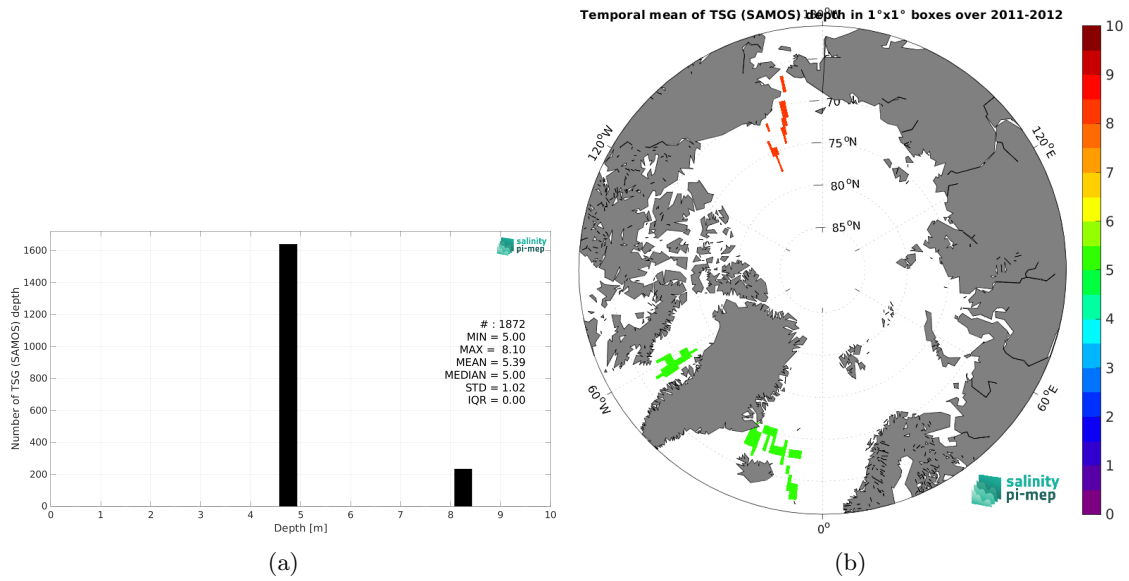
Number of TSG (SAMOS) depth

1600
1400
1200
1000
800
600
400
200
0

0 1 2 3 4 5 6 7 8 9 10
Depth [m]

salinity pi-mep

# : 1872
MIN = 5.00
MAX = 8.10
MEAN = 5.39
MEDIAN = 5.00
STD = 1.02
IQR = 0.00

(a)

Temporal mean of TSG (SAMOS) depth in 1°x1° boxes over 2011-2012

180°
70°N
75°N
80°N
85°N
120°W
120°E
60°W
60°E
0°

10
9
8
7
6
5
4
3
2
1
0

salinity pi-mep

(b)